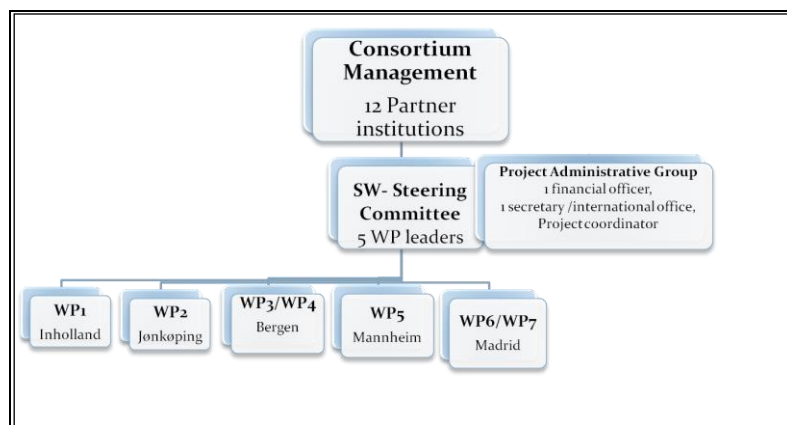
Consortium Management
12 Partner institutions

SW- Steering Committee
5 WP leaders

Project Administrative Group
1 financial officer,
1 secretary /international office,
Project coordinator

WP1
Inholland

WP2
Jønkøping

WP3/WP4
Bergen

WP5
Mannheim

WP6/WP7
Madrid